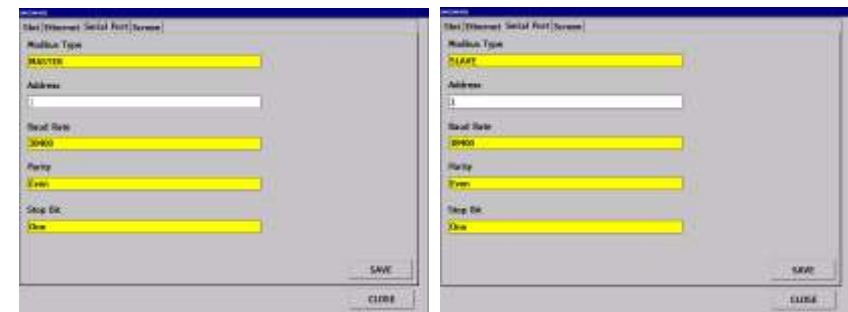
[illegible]

Slot | Ethernet | Serial Port | Screen

Modbus Type
MASTER

Address
1

Baud Rate
38400

Parity
Even

Stop Bit
One

SAVE

CLOSE

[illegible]

Slot | Ethernet | Serial Port | Screen

Modbus Type
SLAVE

Address
1

Baud Rate
38400

Parity
Even

Stop Bit
One

SAVE

CLOSE